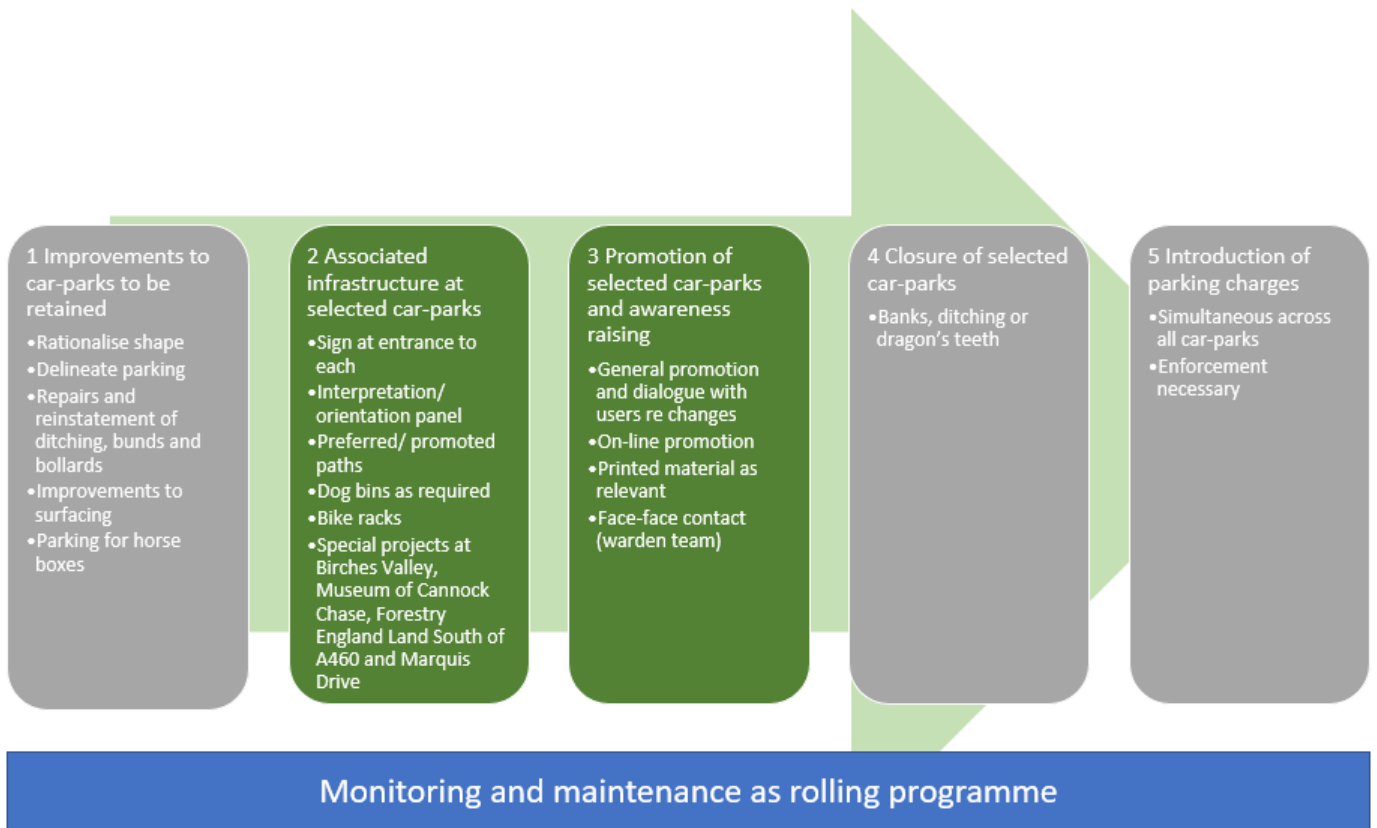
1 Improvements to car-parks to be retained

•Rationalise shape
•Delineate parking
•Repairs and reinstatement of ditching, bunds and bollards
•Improvements to surfacing
•Parking for horse boxes

2 Associated infrastructure at selected car-parks

•Sign at entrance to each
•Interpretation/ orientation panel
•Preferred/ promoted paths
•Dog bins as required
•Bike racks
•Special projects at Birches Valley, Museum of Cannock Chase, Forestry England Land South of A460 and Marquis Drive

3 Promotion of selected car-parks and awareness raising

•General promotion and dialogue with users re changes
•On-line promotion
•Printed material as relevant
•Face-face contact (warden team)

4 Closure of selected car-parks

•Banks, ditching or dragon's teeth

5 Introduction of parking charges

•Simultaneous across all car-parks
•Enforcement necessary

Monitoring and maintenance as rolling programme